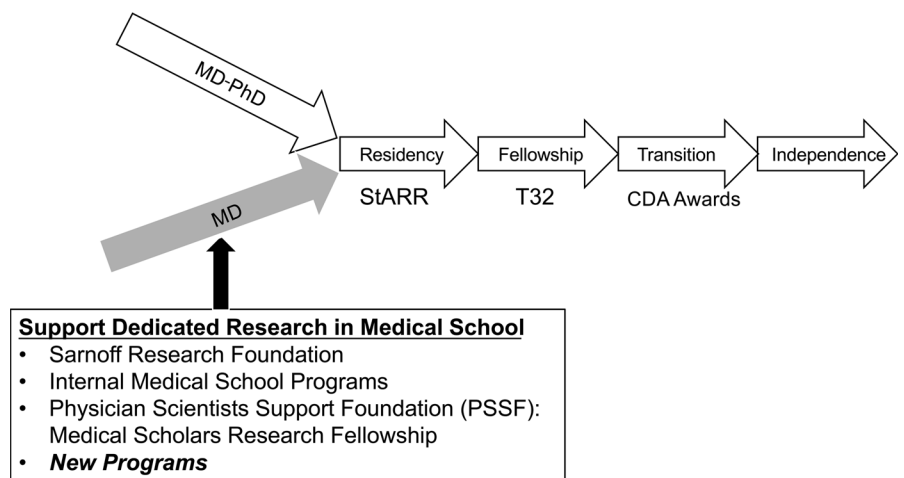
MD-PhD

MD

Residency

Fellowship

Transition

Independence

StARR

T32

CDA Awards

Support Dedicated Research in Medical School
- Sarnoff Research Foundation
- Internal Medical School Programs
- Physician Scientists Support Foundation (PSSF): Medical Scholars Research Fellowship
- ***New Programs***